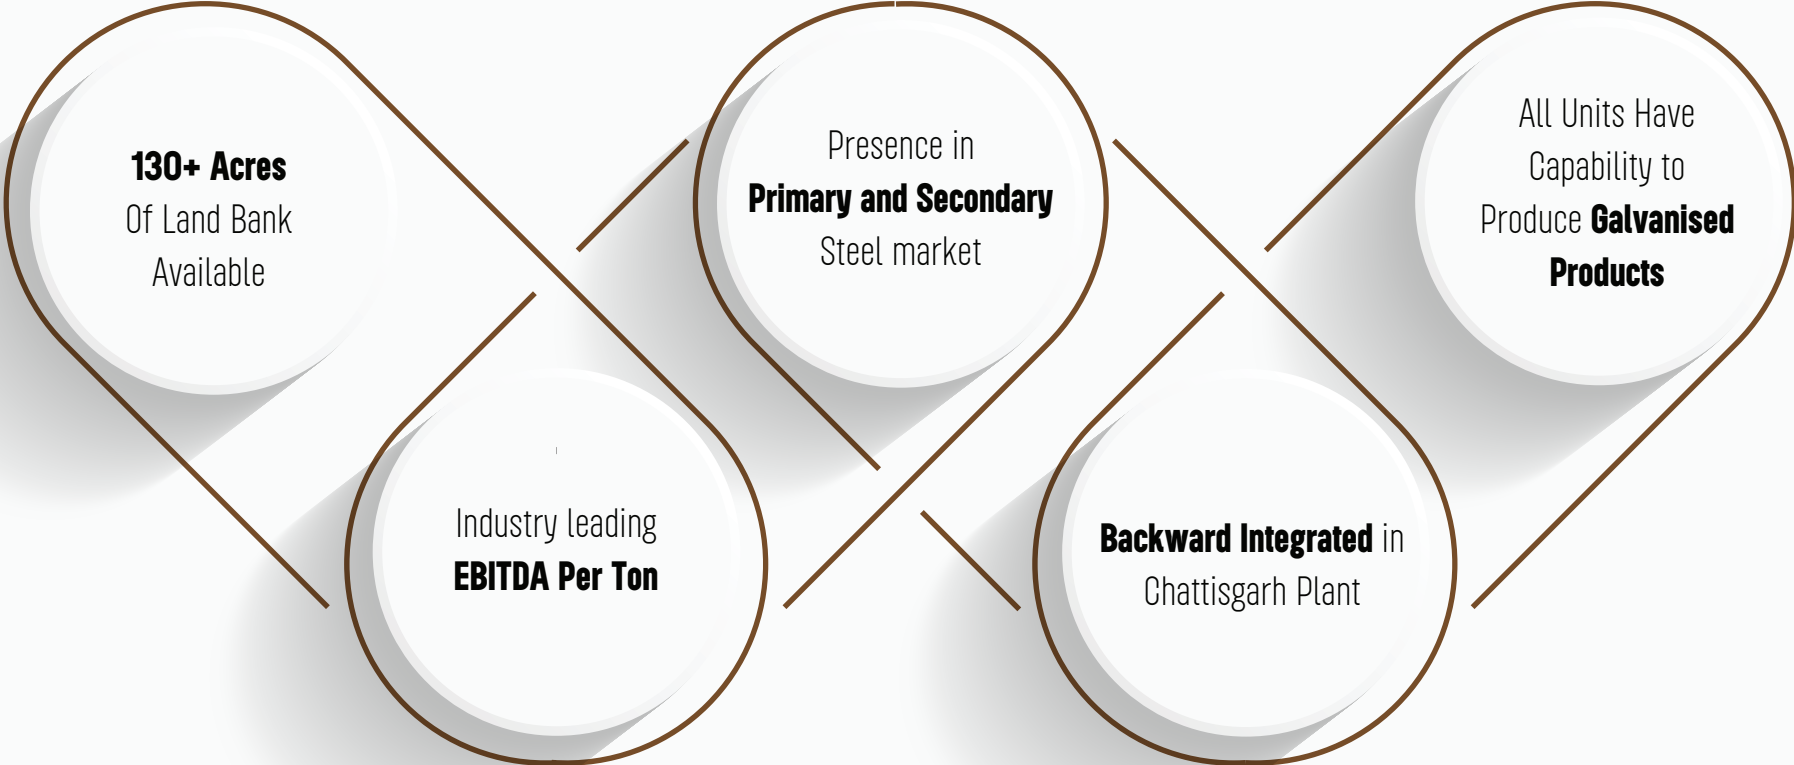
130+ Acres
Of Land Bank
Available

Industry leading
EBITDA Per Ton

Presence in
Primary and Secondary
Steel market

Backward Integrated in
Chattisgarh Plant

All Units Have
Capability to
Produce Galvanised
Products